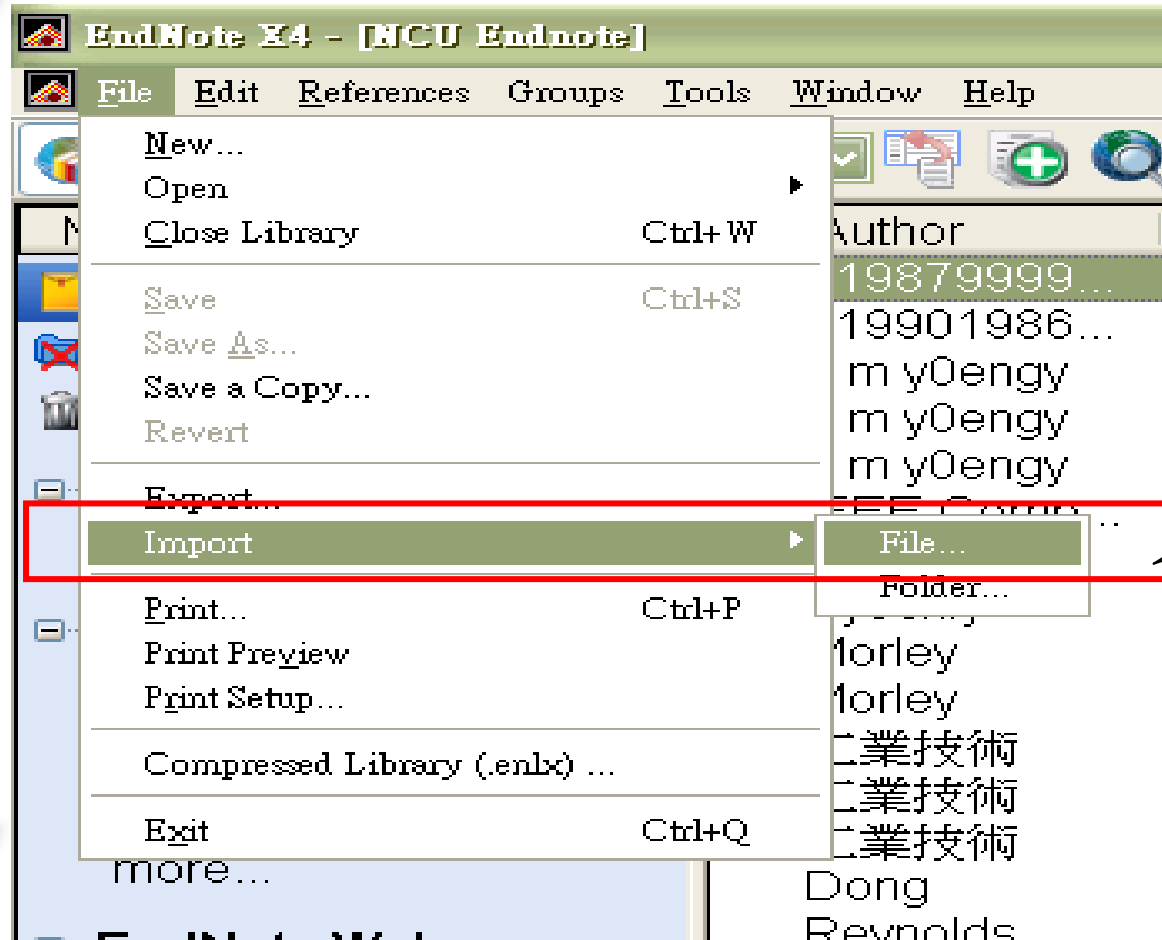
EndNote X4 - [NCU Endnote]

File Edit References Groups Tools Window Help

New...
Open
Close Library Ctrl+W
Save Ctrl+S
Save As...
Save a Copy...
Revert
Export...
Import
Print... Ctrl+P
Print Preview
Print Setup...
Compressed Library (.enlx) ...
Exit Ctrl+Q

File...
Folder...

Author
19879999...
19901986...
m y0engy
m y0engy
m y0engy
Morley
Morley
工業技術
工業技術
工業技術
Dong
Reynolds

more...